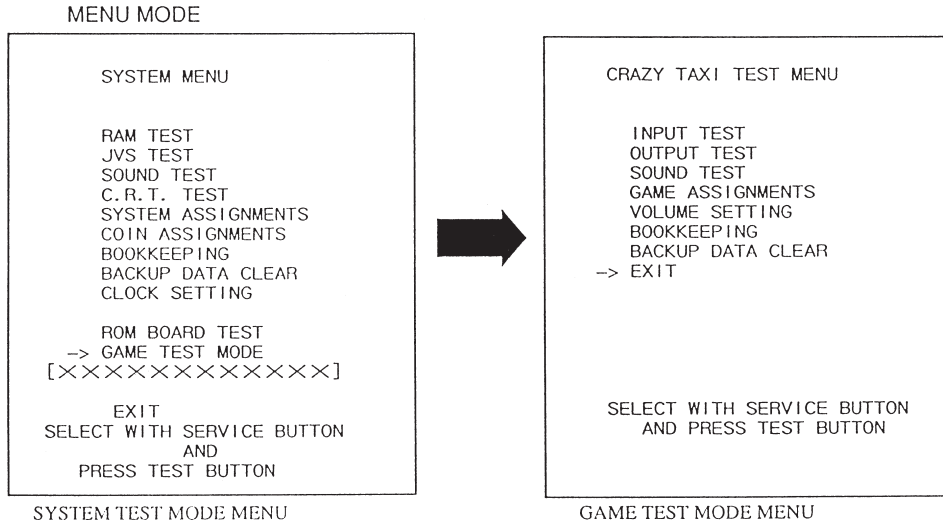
MENU MODE

SYSTEM MENU

RAM TEST
JVS TEST
SOUND TEST
C.R.T. TEST
SYSTEM ASSIGNMENTS
COIN ASSIGNMENTS
BOOKKEEPING
BACKUP DATA CLEAR
CLOCK SETTING

ROM BOARD TEST
-> GAME TEST MODE
[××××××××××××]

EXIT
SELECT WITH SERVICE BUTTON
AND
PRESS TEST BUTTON

SYSTEM TEST MODE MENU

CRAZY TAXI TEST MENU

INPUT TEST
OUTPUT TEST
SOUND TEST
GAME ASSIGNMENTS
VOLUME SETTING
BOOKKEEPING
BACKUP DATA CLEAR
-> EXIT

SELECT WITH SERVICE BUTTON
AND PRESS TEST BUTTON

GAME TEST MODE MENU